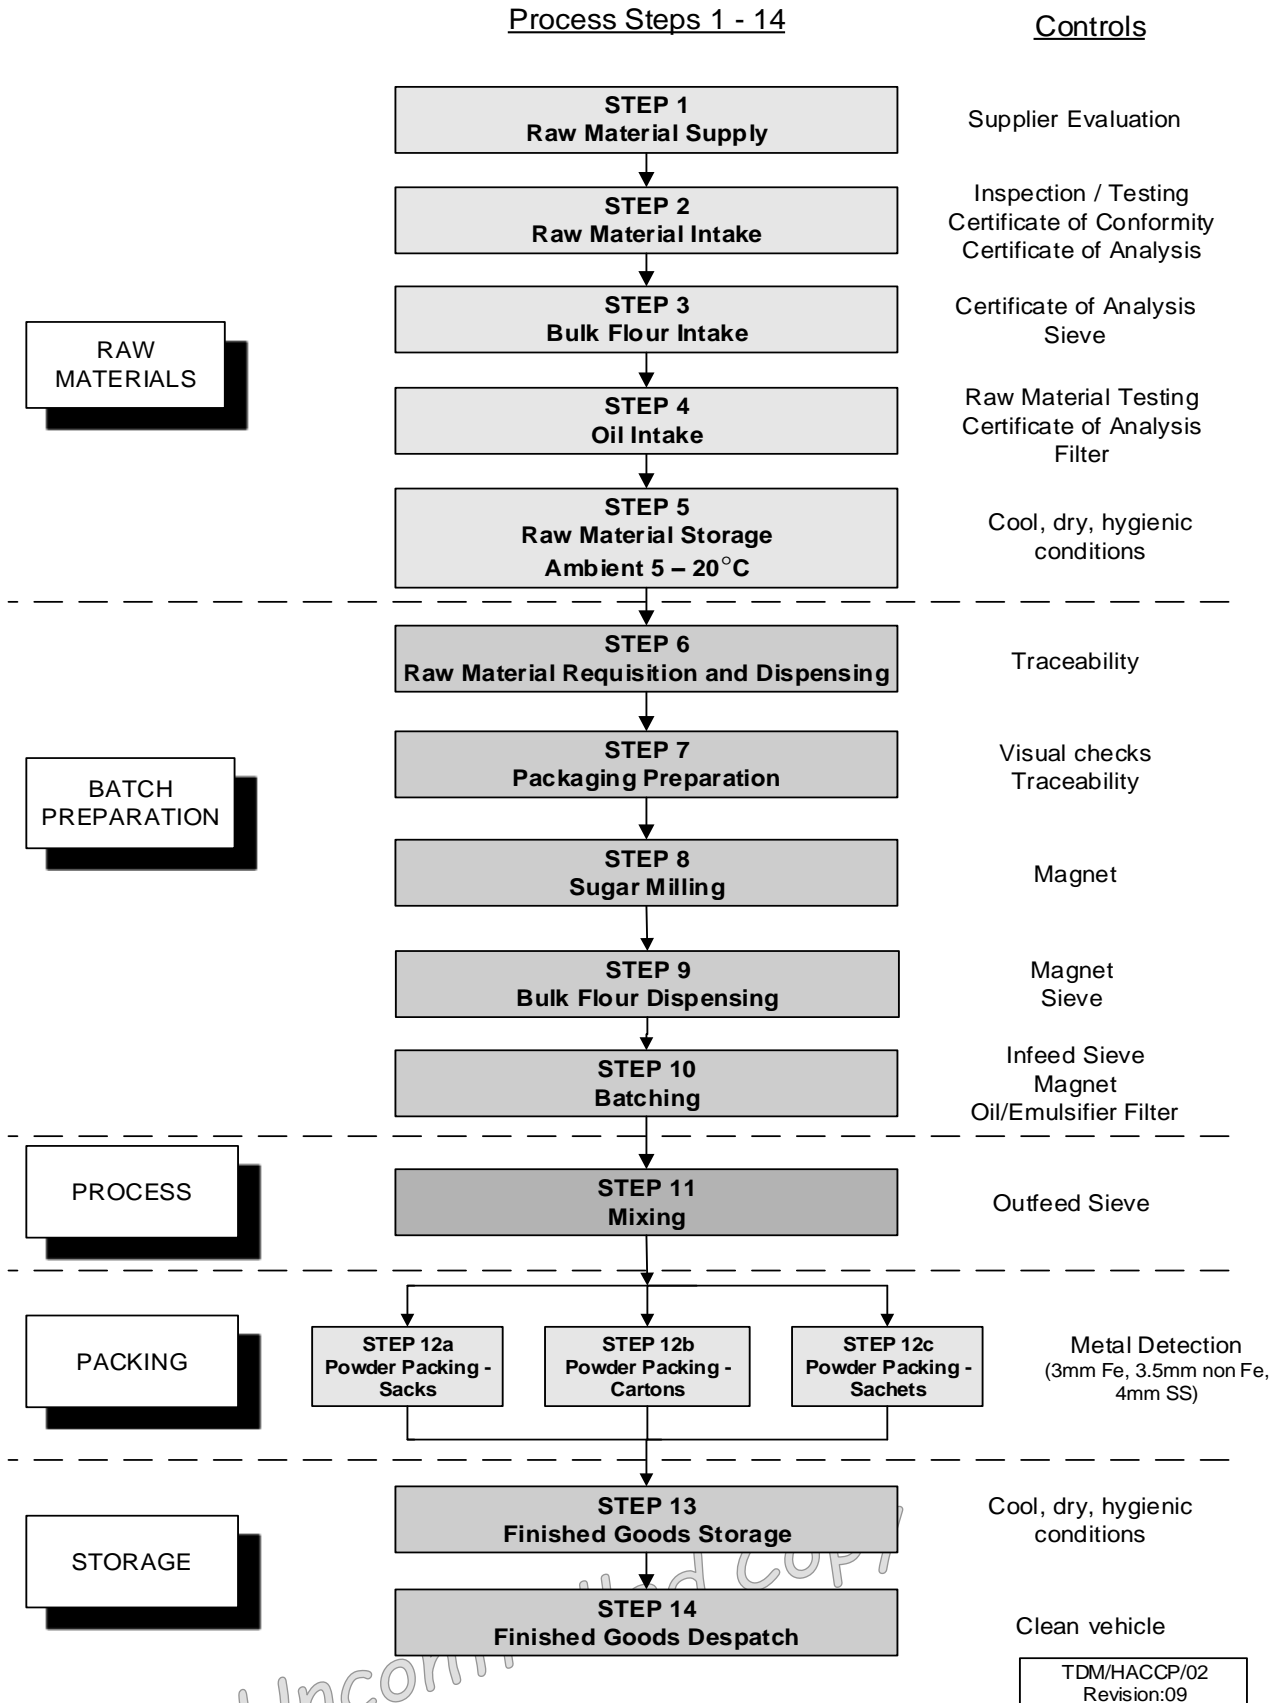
Process Steps 1 - 14

Controls

RAW MATERIALS

STEP 1
Raw Material Supply

Supplier Evaluation

STEP 2
Raw Material Intake

Inspection / Testing
Certificate of Conformity
Certificate of Analysis

STEP 3
Bulk Flour Intake

Certificate of Analysis
Sieve

STEP 4
Oil Intake

Raw Material Testing
Certificate of Analysis
Filter

STEP 5
Raw Material Storage
Ambient 5 – 20°C

Cool, dry, hygienic conditions

BATCH PREPARATION

STEP 6
Raw Material Requisition and Dispensing

Traceability

STEP 7
Packaging Preparation

Visual checks
Traceability

STEP 8
Sugar Milling

Magnet

STEP 9
Bulk Flour Dispensing

Magnet
Sieve

STEP 10
Batching

Infeed Sieve
Magnet
Oil/Emulsifier Filter

PROCESS

STEP 11
Mixing

Outfeed Sieve

PACKING

STEP 12a
Powder Packing - Sacks

STEP 12b
Powder Packing - Cartons

STEP 12c
Powder Packing - Sachets

Metal Detection
(3mm Fe, 3.5mm non Fe, 4mm SS)

STORAGE

STEP 13
Finished Goods Storage

Cool, dry, hygienic conditions

STEP 14
Finished Goods Despatch

Clean vehicle

Uncontrolled Copy

TDM/HACCP/02
Revision:09